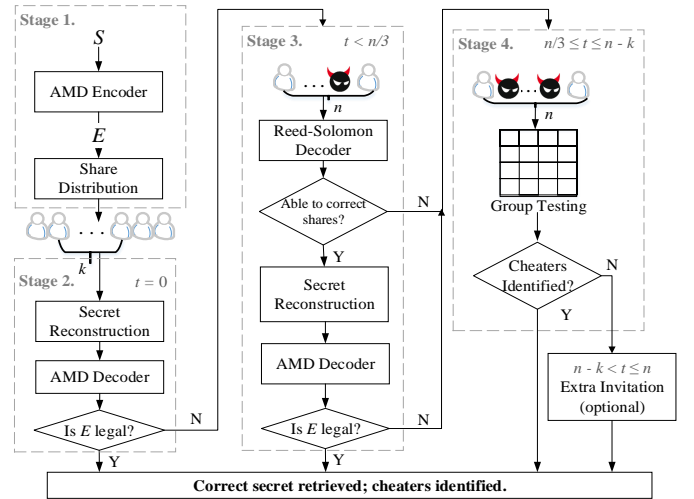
Stage 1.

$S$

AMD Encoder

$E$

Share Distribution

$\cdots$

$k$

Stage 2. $t = 0$

Secret Reconstruction

AMD Decoder

Is $E$ legal?

N

Y

Stage 3. $t < n/3$

$\cdots$

$n$

Reed-Solomon Decoder

Able to correct shares?

N

Y

Secret Reconstruction

AMD Decoder

Is $E$ legal?

N

Y

Stage 4. $n/3 \leq t \leq n - k$

$\cdots$

$n$

Group Testing

Cheaters Identified?

N

Y

$n - k < t \leq n$

Extra Invitation (optional)

Correct secret retrieved; cheaters identified.